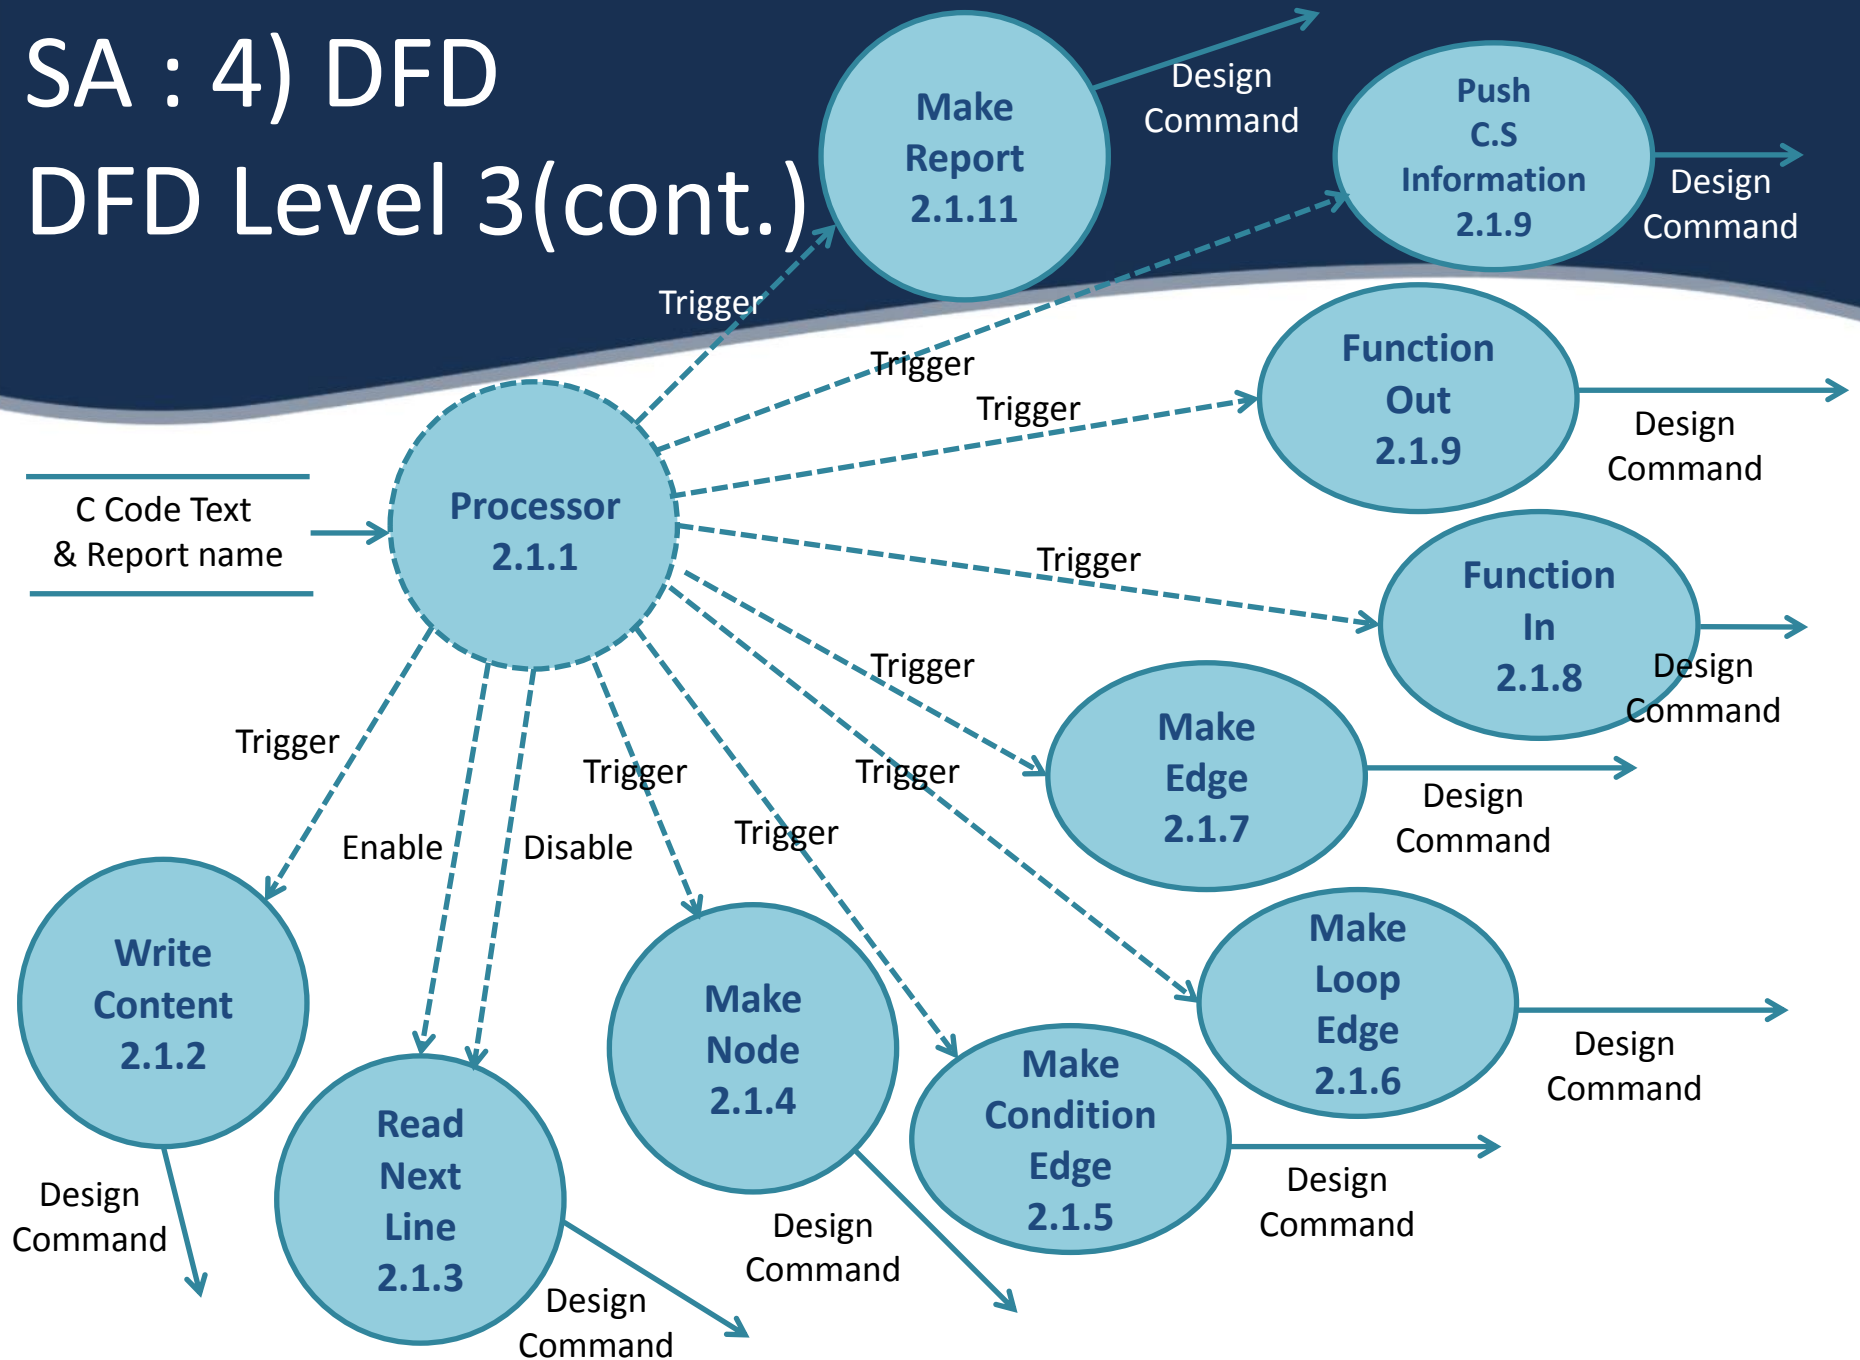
SA : 4) DFD
DFD Level 3(cont.)

Make Report 2.1.11

Design Command

Push C.S Information 2.1.9

Design Command

Trigger

Trigger

Trigger

Function Out 2.1.9

Design Command

C Code Text & Report name

Processor 2.1.1

Trigger

Function In 2.1.8

Design Command

Trigger

Make Edge 2.1.7

Design Command

Trigger

Enable

Disable

Trigger

Trigger

Trigger

Make Loop Edge 2.1.6

Design Command

Write Content 2.1.2

Make Node 2.1.4

Make Condition Edge 2.1.5

Design Command

Read Next Line 2.1.3

Design Command

Design Command

Design Command